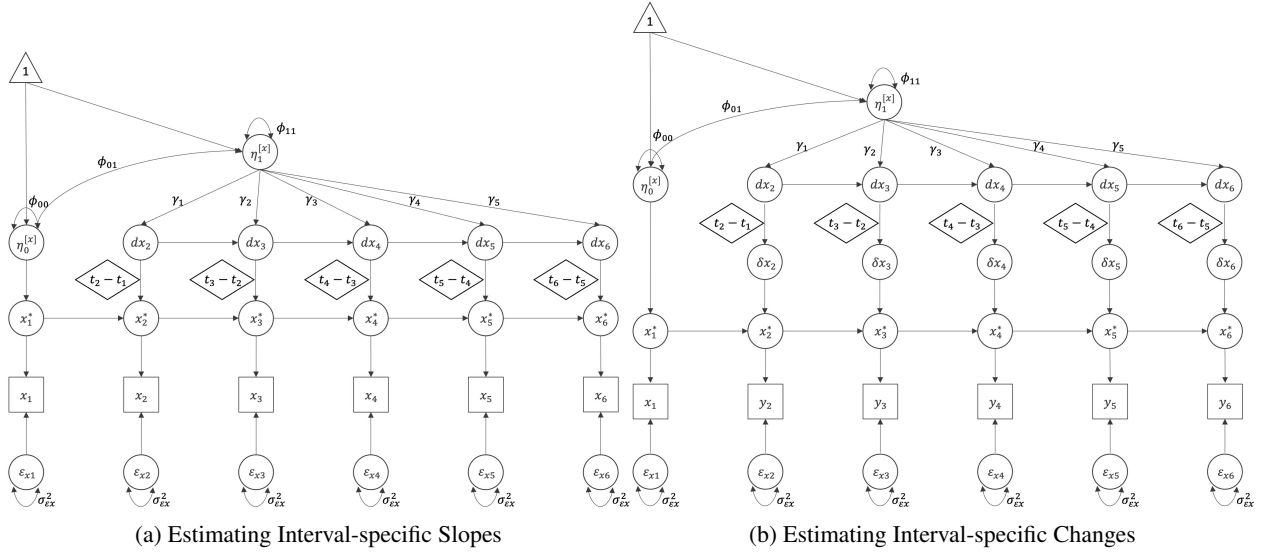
1

$\phi_{11}$

$\eta_1^{[x]}$

$\phi_{01}$

$\phi_{00}$

$\eta_0^{[x]}$

$\gamma_1$ $\gamma_2$ $\gamma_3$ $\gamma_4$ $\gamma_5$

$dx_2$ $dx_3$ $dx_4$ $dx_5$ $dx_6$

$t_2 - t_1$ $t_3 - t_2$ $t_4 - t_3$ $t_5 - t_4$ $t_6 - t_5$

$x_1^*$ $x_2^*$ $x_3^*$ $x_4^*$ $x_5^*$ $x_6^*$

$x_1$ $x_2$ $x_3$ $x_4$ $x_5$ $x_6$

$\varepsilon_{x1}$ $\varepsilon_{x2}$ $\varepsilon_{x3}$ $\varepsilon_{x4}$ $\varepsilon_{x5}$ $\varepsilon_{x6}$

$\sigma_{\varepsilon x}^2$ $\sigma_{\varepsilon x}^2$ $\sigma_{\varepsilon x}^2$ $\sigma_{\varepsilon x}^2$ $\sigma_{\varepsilon x}^2$ $\sigma_{\varepsilon x}^2$

(a) Estimating Interval-specific Slopes

1

$\phi_{11}$

$\eta_1^{[x]}$

$\phi_{01}$

$\phi_{00}$

$\eta_0^{[x]}$

$\gamma_1$ $\gamma_2$ $\gamma_3$ $\gamma_4$ $\gamma_5$

$dx_2$ $dx_3$ $dx_4$ $dx_5$ $dx_6$

$t_2 - t_1$ $t_3 - t_2$ $t_4 - t_3$ $t_5 - t_4$ $t_6 - t_5$

$\delta x_2$ $\delta x_3$ $\delta x_4$ $\delta x_5$ $\delta x_6$

$x_1^*$ $x_2^*$ $x_3^*$ $x_4^*$ $x_5^*$ $x_6^*$

$x_1$ $y_2$ $y_3$ $y_4$ $y_5$ $y_6$

$\varepsilon_{x1}$ $\varepsilon_{x2}$ $\varepsilon_{x3}$ $\varepsilon_{x4}$ $\varepsilon_{x5}$ $\varepsilon_{x6}$

$\sigma_{\varepsilon x}^2$ $\sigma_{\varepsilon x}^2$ $\sigma_{\varepsilon x}^2$ $\sigma_{\varepsilon x}^2$ $\sigma_{\varepsilon x}^2$ $\sigma_{\varepsilon x}^2$

(b) Estimating Interval-specific Changes